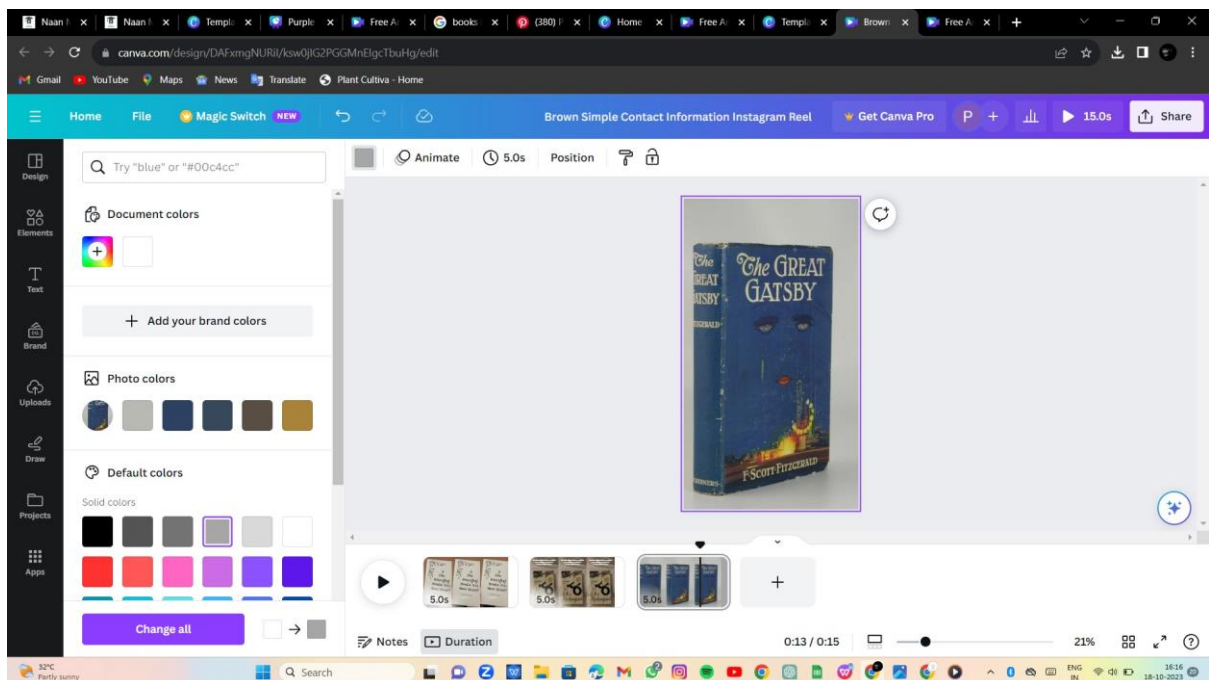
Naan I × Naan I × Templ × Purple × Free A × books × (380) F × Home × Free A × Templ × Brown × Free A × +

canva.com/design/DAFxmgNURiI/ksw0jlG2PGGMnElgcTbuHg/edit

Gmail YouTube Maps News Translate Plant Cultiva - Home

Home File Magic Switch NEW Brown Simple Contact Information Instagram Reel Get Canva Pro P + 15.0s Share

Design
Elements
Text
Brand
Uploads
Draw
Projects
Apps

Try "blue" or "#00c4cc"

Document colors

Add your brand colors

Photo colors

Default colors

Solid colors

Change all

Animate 5.0s Position

The GREAT GATSBY

The GREAT GATSBY

FITZGERALD

F. SCOTT FITZGERALD

SCRIBNERS

5.0s 5.0s 5.0s

Notes Duration 0:13 / 0:15 21%

32°C Partly sunny Search ENG IN 16:16 18-10-2023